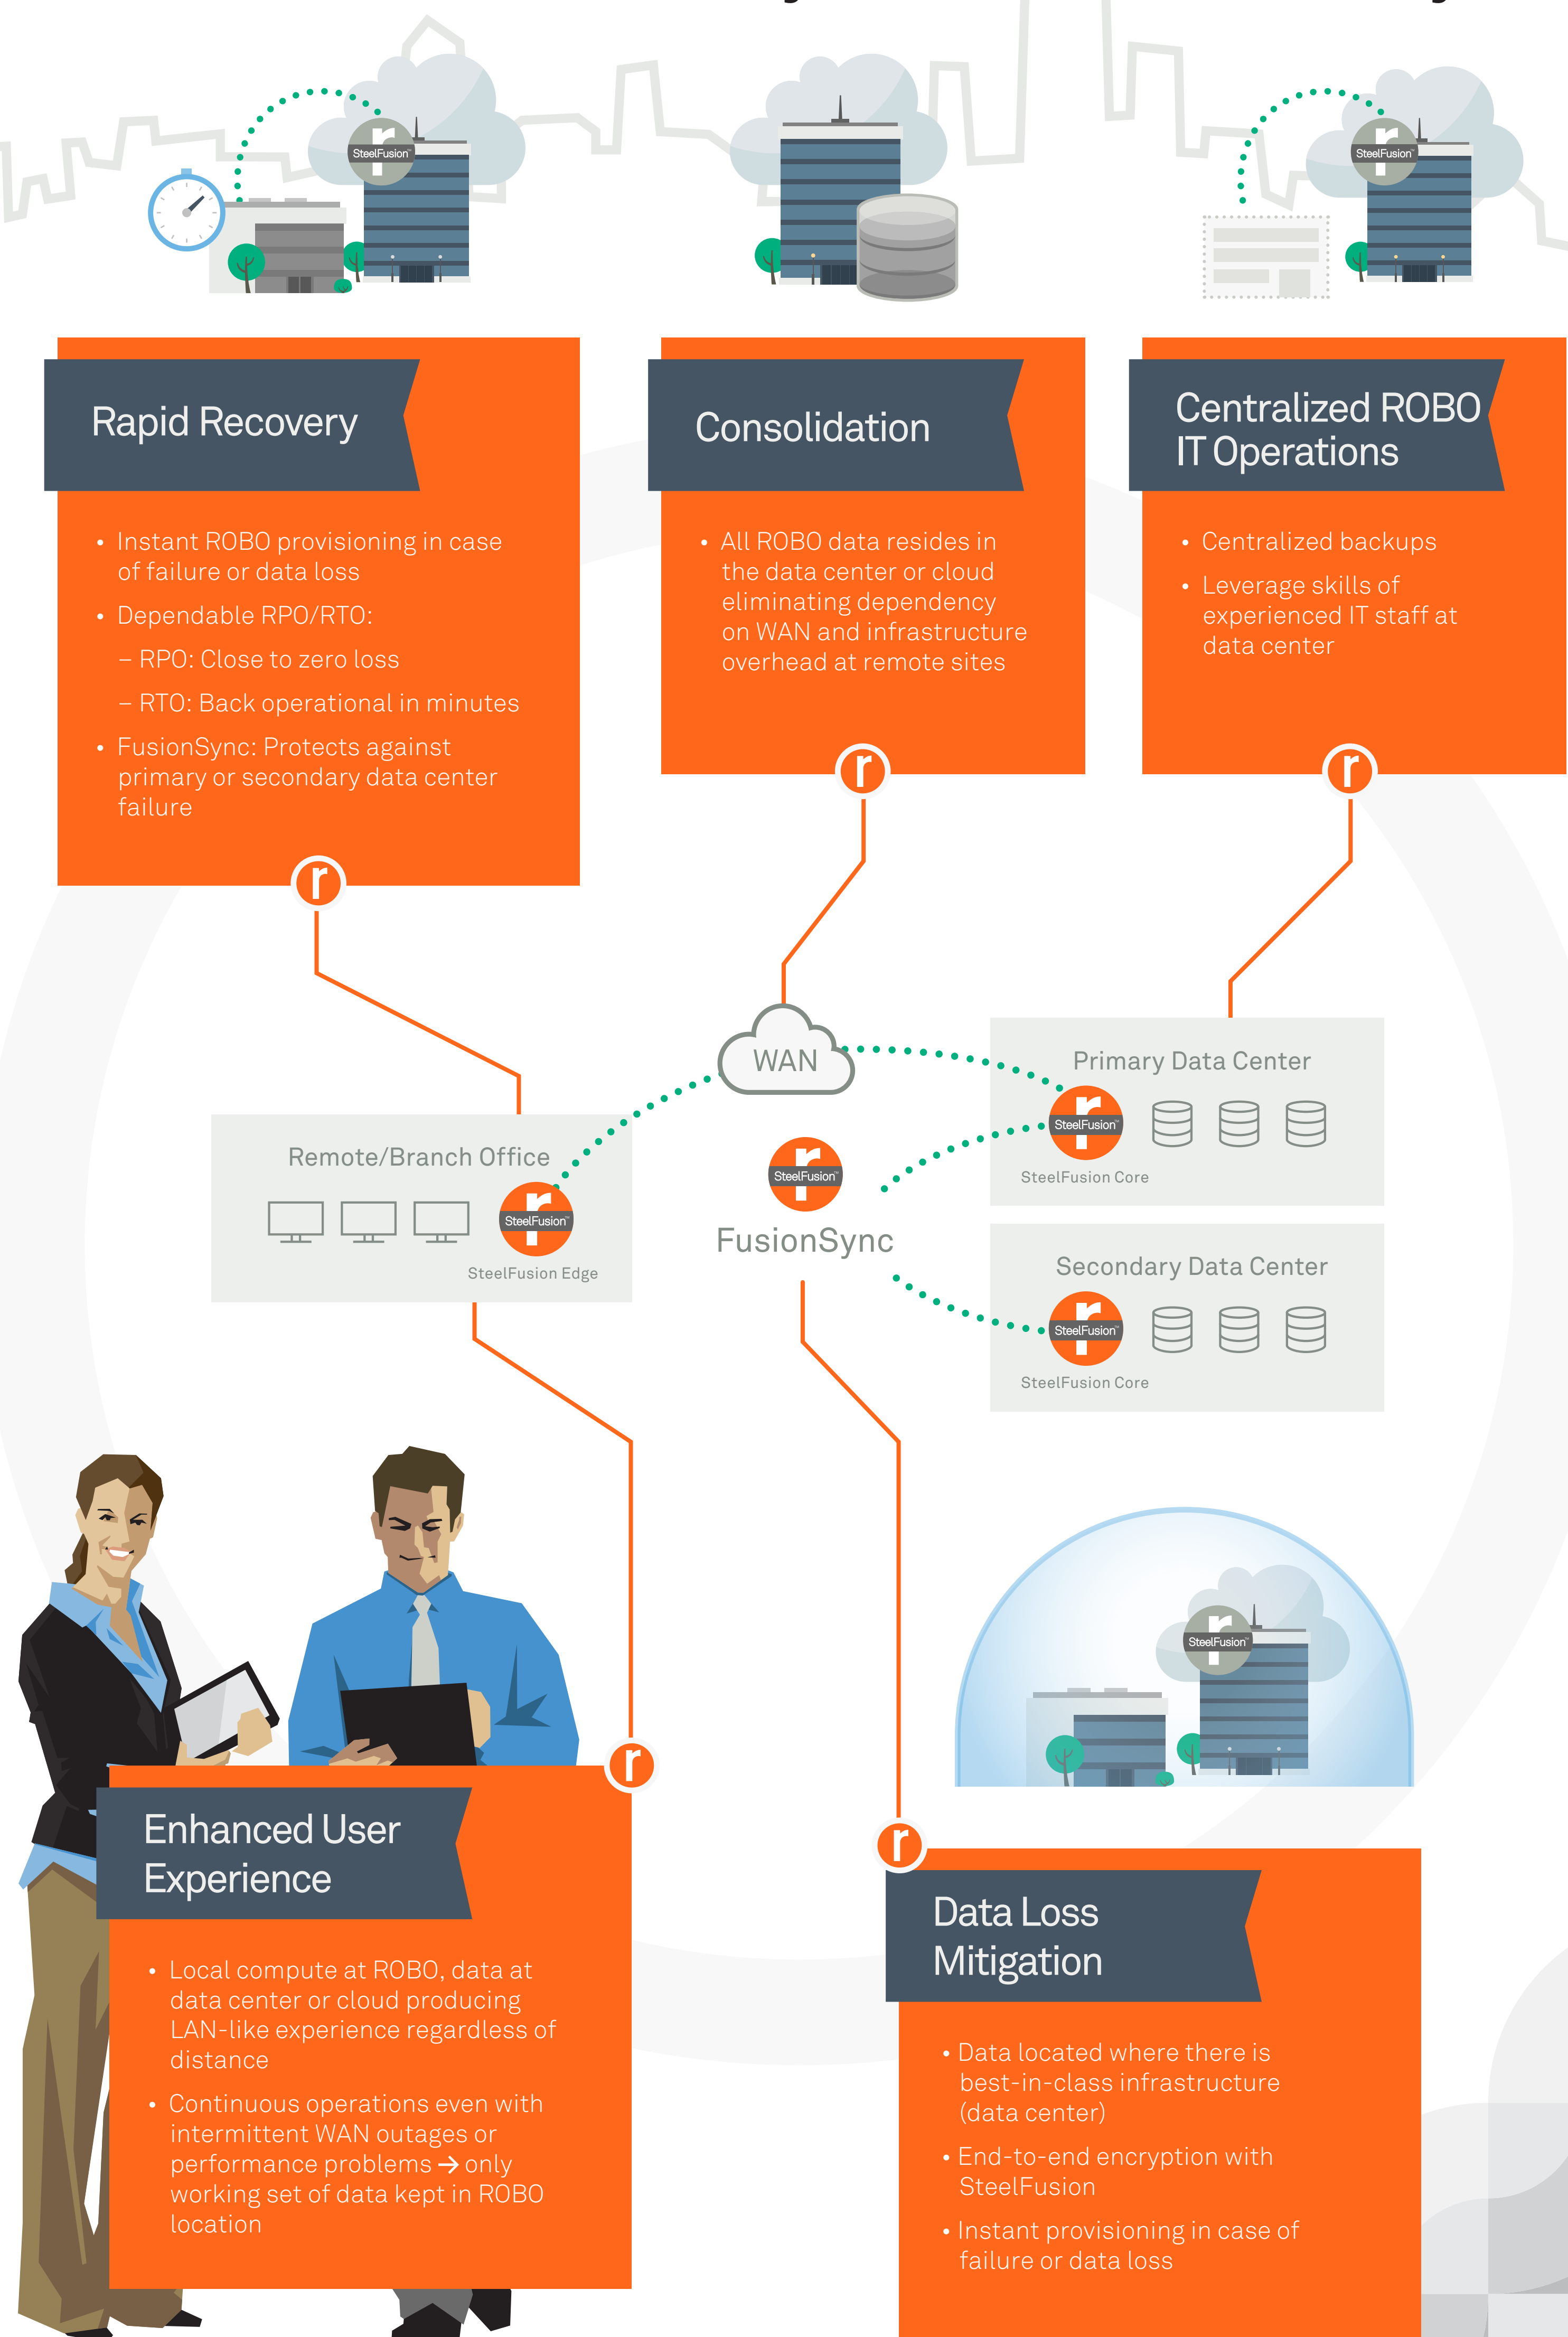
SteelFusion

SteelFusion

Rapid Recovery

• Instant ROBO provisioning in case of failure or data loss
• Dependable RPO/RTO:
– RPO: Close to zero loss
– RTO: Back operational in minutes
• FusionSync: Protects against primary or secondary data center failure

Consolidation

• All ROBO data resides in the data center or cloud eliminating dependency on WAN and infrastructure overhead at remote sites

Centralized ROBO IT Operations

• Centralized backups
• Leverage skills of experienced IT staff at data center

WAN

Primary Data Center

SteelFusion

SteelFusion Core

Remote/Branch Office

SteelFusion

SteelFusion Edge

SteelFusion

FusionSync

Secondary Data Center

SteelFusion

SteelFusion Core

SteelFusion

Enhanced User Experience

• Local compute at ROBO, data at data center or cloud producing LAN-like experience regardless of distance
• Continuous operations even with intermittent WAN outages or performance problems → only working set of data kept in ROBO location

Data Loss Mitigation

• Data located where there is best-in-class infrastructure (data center)
• End-to-end encryption with SteelFusion
• Instant provisioning in case of failure or data loss